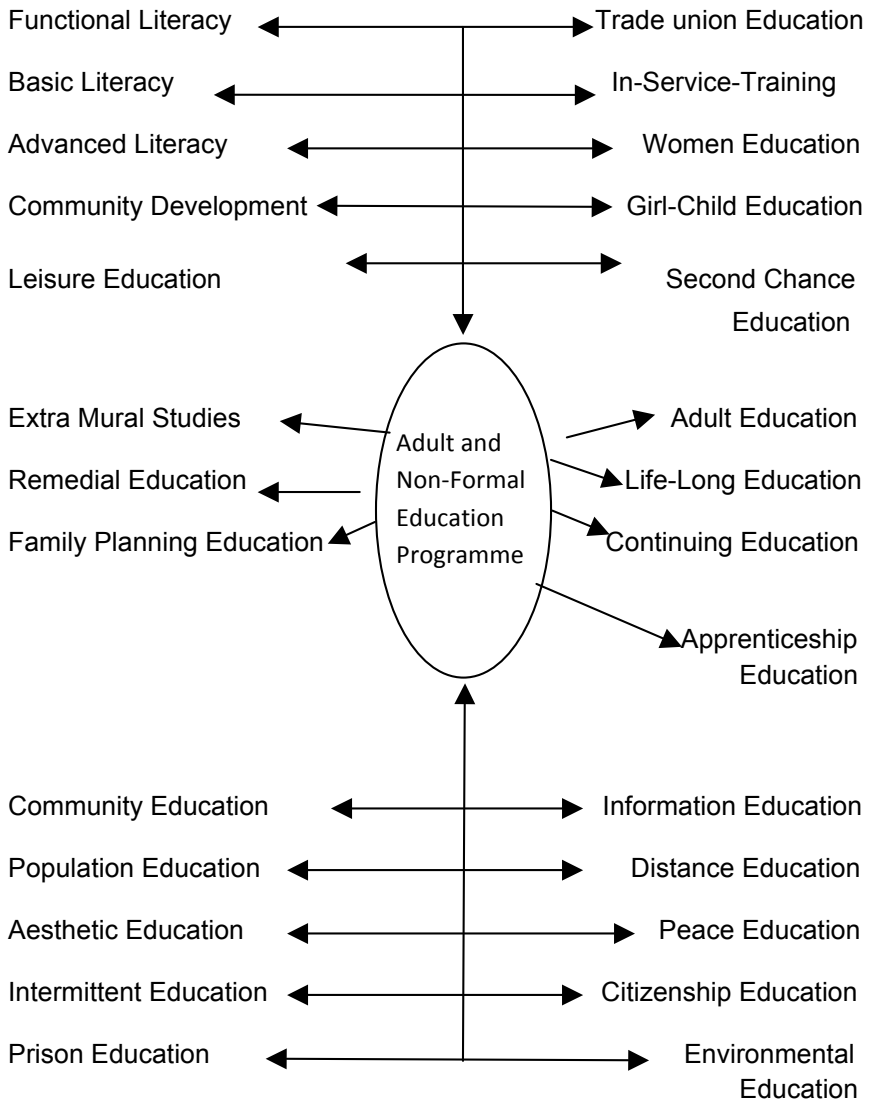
Functional Literacy

Trade union Education

Basic Literacy

In-Service-Training

Advanced Literacy

Women Education

Community Development

Girl-Child Education

Leisure Education

Second Chance Education

Extra Mural Studies

Adult and Non-Formal Education Programme

Adult Education

Remedial Education

Life-Long Education

Family Planning Education

Continuing Education

Apprenticeship Education

Community Education

Information Education

Population Education

Distance Education

Aesthetic Education

Peace Education

Intermittent Education

Citizenship Education

Prison Education

Environmental Education